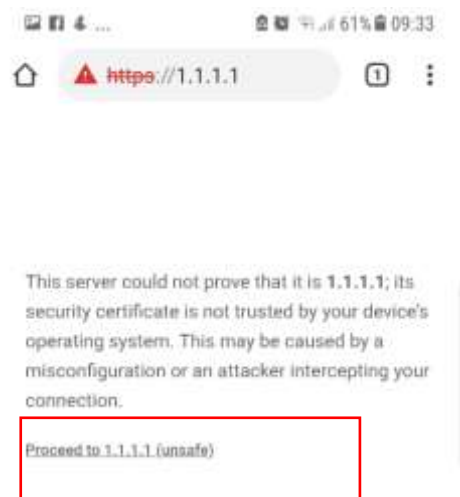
61% 09:33

https://1.1.1.1

1

This server could not prove that it is **1.1.1.1**; its security certificate is not trusted by your device's operating system. This may be caused by a misconfiguration or an attacker intercepting your connection.

Proceed to 1.1.1.1 (unsafe)